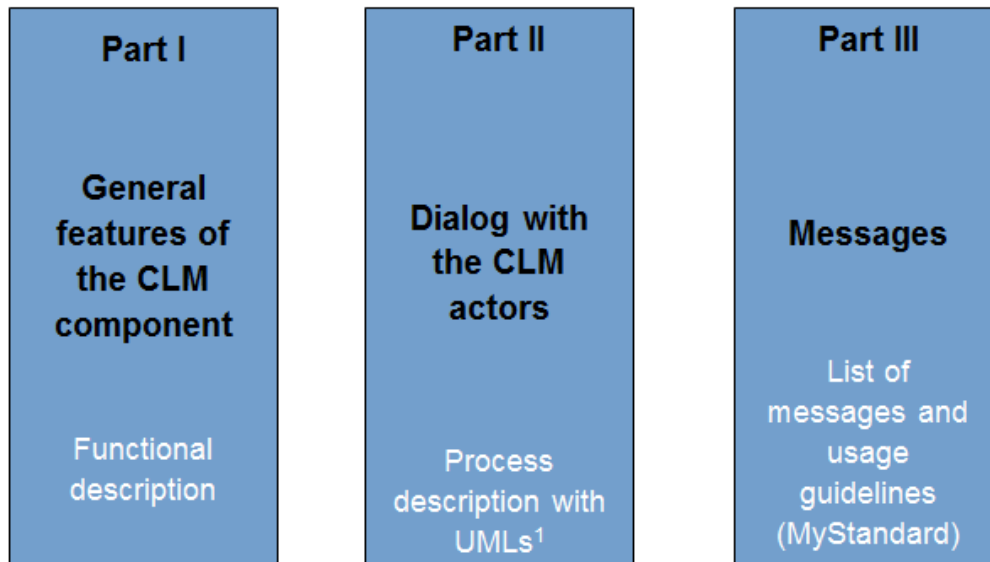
Part I

General features of the CLM component

Functional description

Part II

Dialog with the CLM actors

Process description with UMLs$^1$

Part III

Messages

List of messages and usage guidelines (MyStandard)